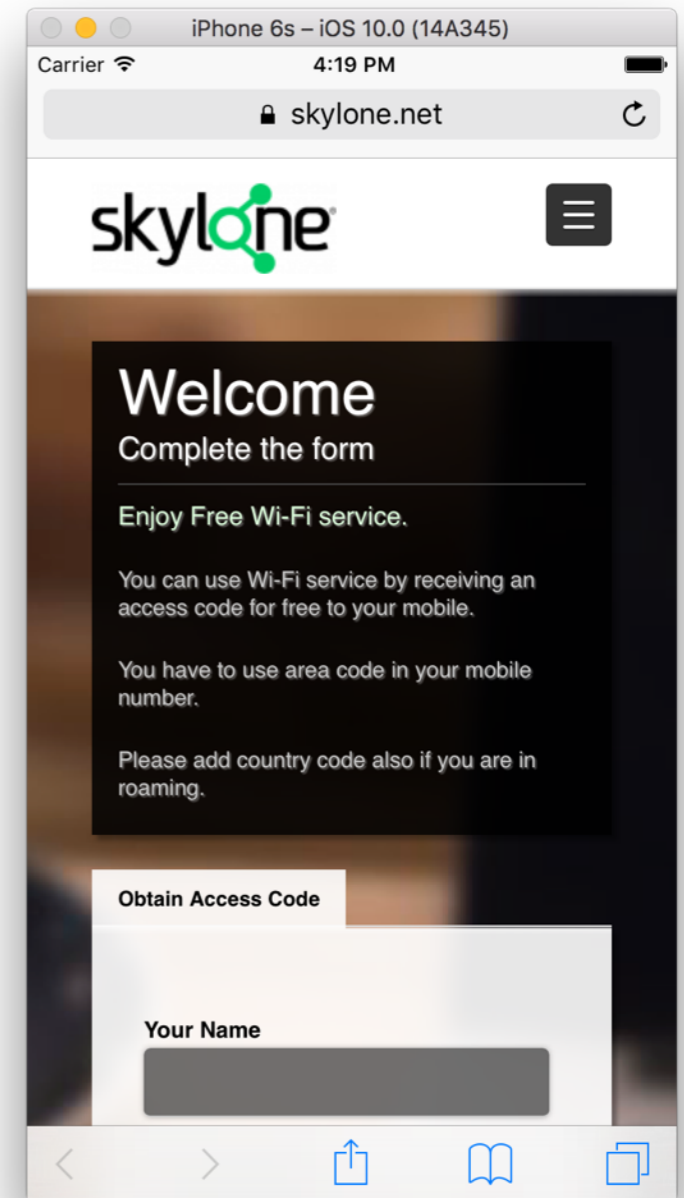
iPhone 6s – iOS 10.0 (14A345)

Carrier

4:19 PM

skylone.net

skylone

Welcome

Complete the form

Enjoy Free Wi-Fi service.

You can use Wi-Fi service by receiving an access code for free to your mobile.

You have to use area code in your mobile number.

Please add country code also if you are in roaming.

Obtain Access Code

Your Name